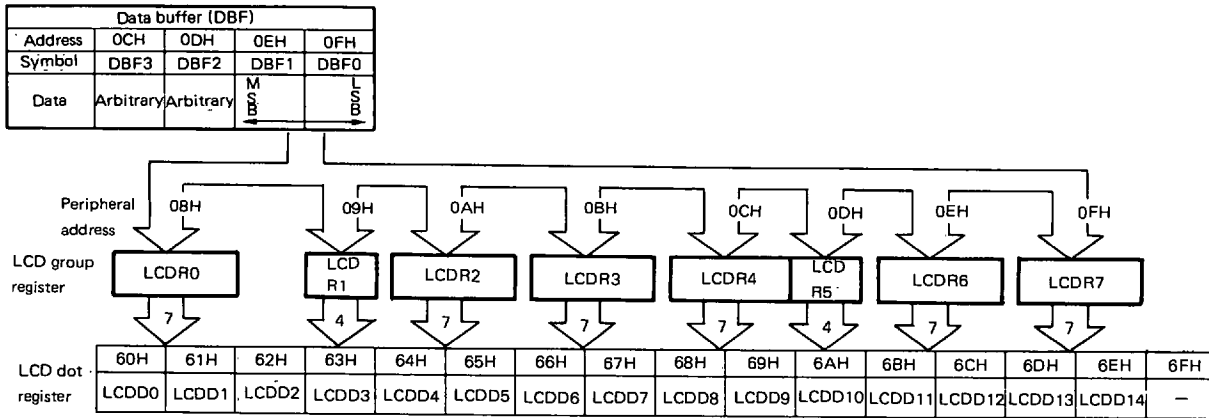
| Data buffer (DBF) | | | | |
|---|---|---|---|---|
| Address | 0CH | 0DH | 0EH | 0FH |
| Symbol | DBF3 | DBF2 | DBF1 | DBF0 |
| Data | Arbitrary | Arbitrary | MSB | LSB |

Peripheral address

08H 09H 0AH 0BH 0CH 0DH 0EH 0FH

LCD group register

LCDR0 LCD R1 LCDR2 LCDR3 LCDR4 LCD R5 LCDR6 LCDR7

7 4 7 7 7 4 7 7

LCD dot register

| 60H | 61H | 62H | 63H | 64H | 65H | 66H | 67H | 68H | 69H | 6AH | 6BH | 6CH | 6DH | 6EH | 6FH |
|---|---|---|---|---|---|---|---|---|---|---|---|---|---|---|---|
| LCDD0 | LCDD1 | LCDD2 | LCDD3 | LCDD4 | LCDD5 | LCDD6 | LCDD7 | LCDD8 | LCDD9 | LCDD10 | LCDD11 | LCDD12 | LCDD13 | LCDD14 | – |